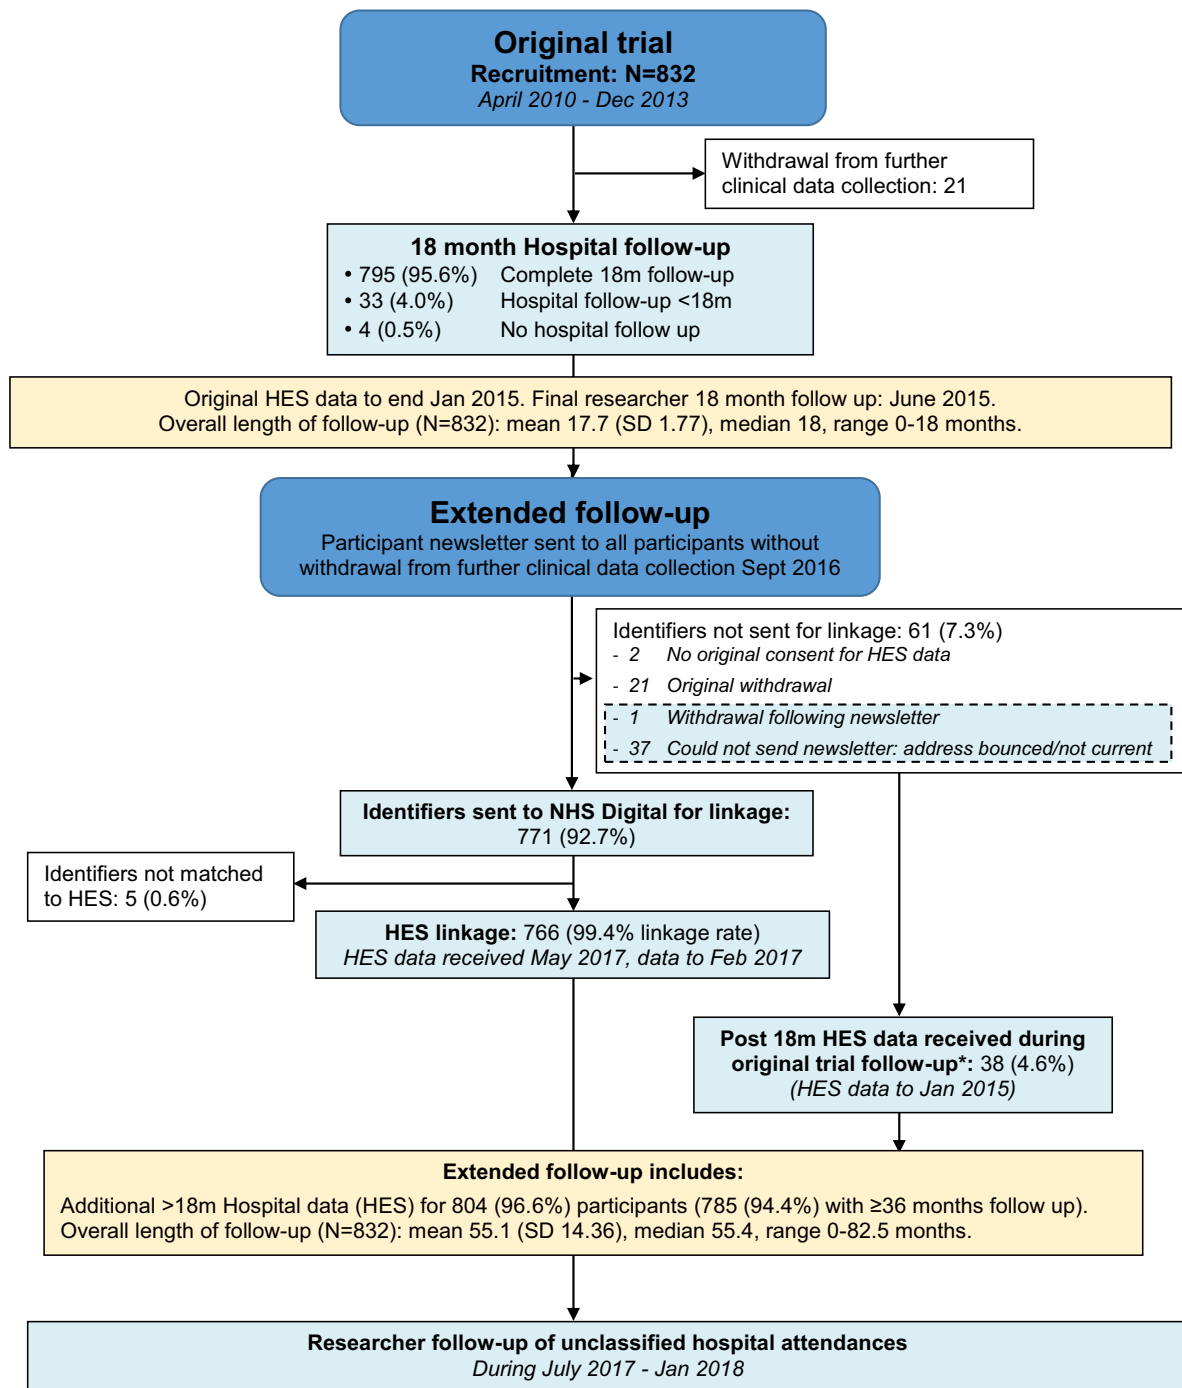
Original trial
Recruitment: N=832
April 2010 - Dec 2013

Withdrawal from further clinical data collection: 21

18 month Hospital follow-up
• 795 (95.6%) Complete 18m follow-up
• 33 (4.0%) Hospital follow-up <18m
• 4 (0.5%) No hospital follow up

Original HES data to end Jan 2015. Final researcher 18 month follow up: June 2015.
Overall length of follow-up (N=832): mean 17.7 (SD 1.77), median 18, range 0-18 months.

Extended follow-up
Participant newsletter sent to all participants without withdrawal from further clinical data collection Sept 2016

Identifiers not sent for linkage: 61 (7.3%)
- 2 No original consent for HES data
- 21 Original withdrawal
- 1 Withdrawal following newsletter
- 37 Could not send newsletter: address bounced/not current

Identifiers sent to NHS Digital for linkage:
771 (92.7%)

Identifiers not matched to HES: 5 (0.6%)

HES linkage: 766 (99.4% linkage rate)
HES data received May 2017, data to Feb 2017

Post 18m HES data received during original trial follow-up*: 38 (4.6%)
(HES data to Jan 2015)

Extended follow-up includes:
Additional >18m Hospital data (HES) for 804 (96.6%) participants (785 (94.4%) with ≥36 months follow up).
Overall length of follow-up (N=832): mean 55.1 (SD 14.36), median 55.4, range 0-82.5 months.

Researcher follow-up of unclassified hospital attendances
During July 2017 - Jan 2018